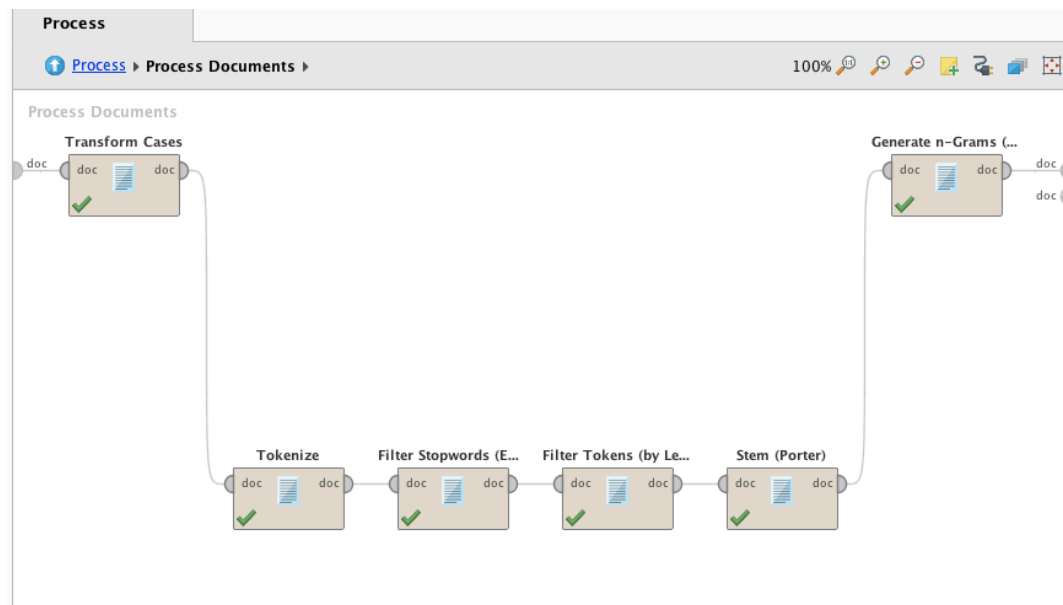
Process

Process ▸ Process Documents ▸

100%

Process Documents

Transform Cases

doc

doc

doc

Generate n-Grams (...

doc

doc

doc

doc

Tokenize

doc

doc

Filter Stopwords (E...

doc

doc

Filter Tokens (by Le...

doc

doc

Stem (Porter)

doc

doc